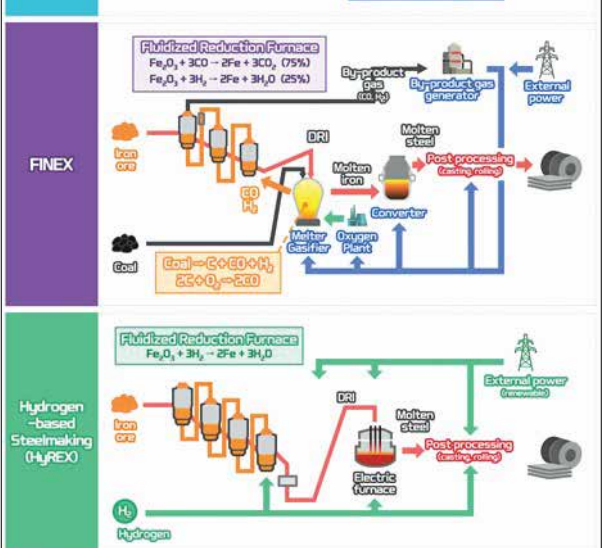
FINEX

Fluidized Reduction Furnace
$Fe_2O_3 + 3CO \rightarrow 2Fe + 3CO_2$ (75%)
$Fe_2O_3 + 3H_2 \rightarrow 2Fe + 3H_2O$ (25%)

By-product gas ($CO$, $H_2$)

By-product gas generator

External power

Iron ore

DRI

Molten steel

Molten iron

Post processing (casting, rolling)

$CO$ $H_2$

Converter

Melter Gasifier

Oxygen Plant

Coal

$Coal \rightarrow C + CO + H_2$
$2C + O_2 \rightarrow 2CO$

Hydrogen-based Steelmaking (HyREX)

Fluidized Reduction Furnace
$Fe_2O_3 + 3H_2 \rightarrow 2Fe + 3H_2O$

External power (renewable)

DRI

Molten steel

Iron ore

Post processing (casting, rolling)

Electric furnace

$H_2$
Hydrogen